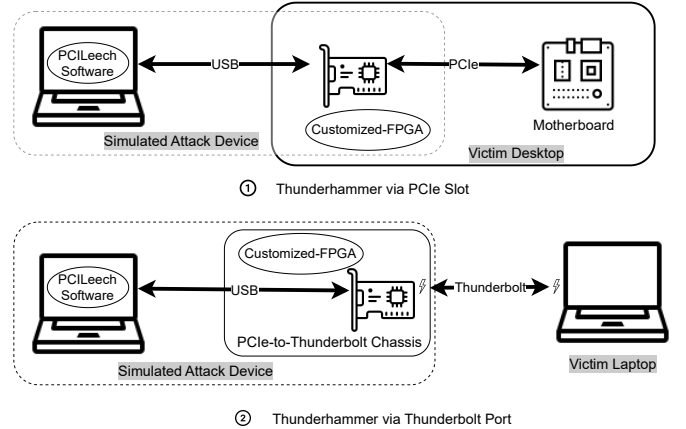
PCILeech Software

USB

PCIe

Customized-FPGA

Motherboard

Simulated Attack Device

Victim Desktop

① Thunderhammer via PCIe Slot

Customized-FPGA

PCILeech Software

USB

Thunderbolt

PCIe-to-Thunderbolt Chassis

Simulated Attack Device

Victim Laptop

② Thunderhammer via Thunderbolt Port